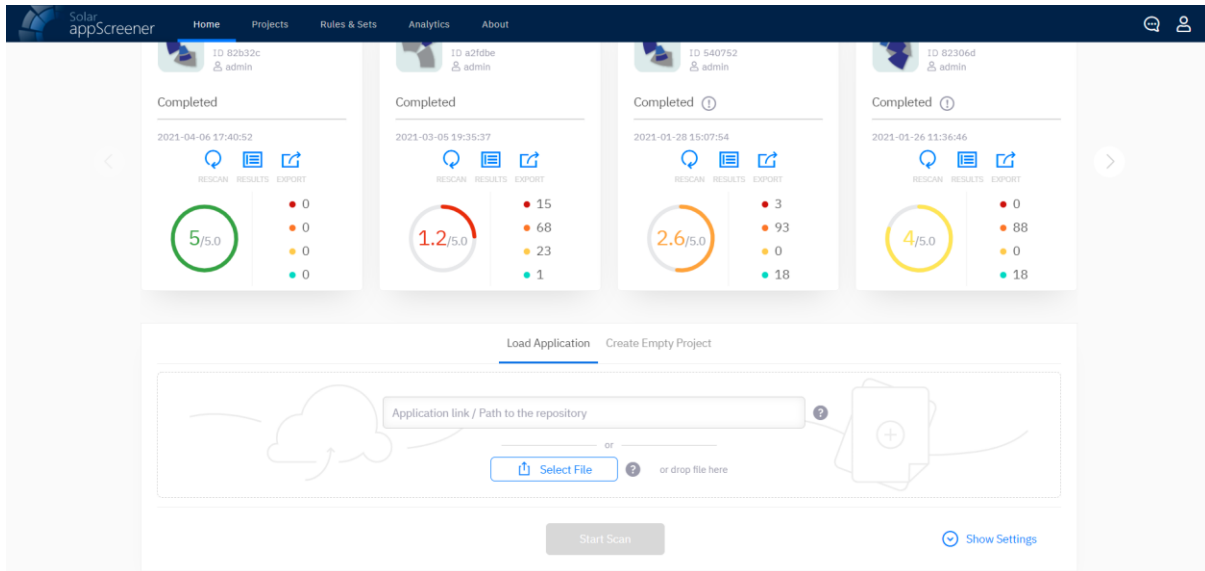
Solar appScreener

Home Projects Rules & Sets Analytics About

ID 82b32c
admin

Completed

2021-04-06 17:40:52

RESCAN RESULTS EXPORT

5/5.0

0
0
0
0

ID a2fdbe
admin

Completed

2021-03-05 19:35:37

RESCAN RESULTS EXPORT

1.2/5.0

15
68
23
1

ID 540752
admin

Completed

2021-01-28 15:07:54

RESCAN RESULTS EXPORT

2.6/5.0

3
93
0
18

ID 82306d
admin

Completed

2021-01-26 11:36:46

RESCAN RESULTS EXPORT

4/5.0

0
88
0
18

Load Application Create Empty Project

Application link / Path to the repository

or

Select File

or drop file here

Start Scan

Show Settings